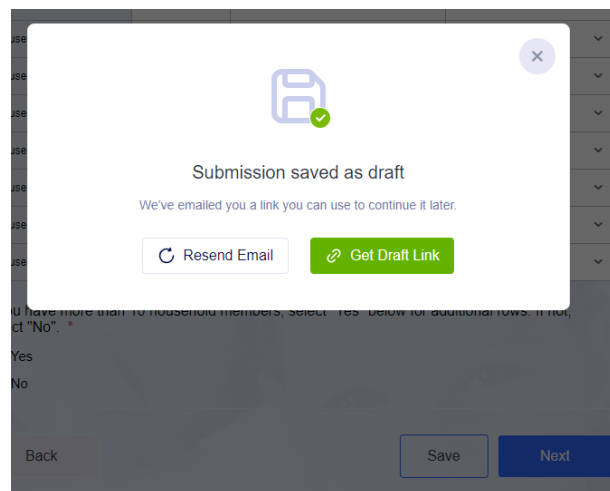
×

Submission saved as draft

We've emailed you a link you can use to continue it later.

Resend Email

Get Draft Link

use
use
use
use
use
use
use

u have more than 10 household members, select "Yes" below for additional rows. If not, ct "No". *

Yes

No

Back

Save

Next